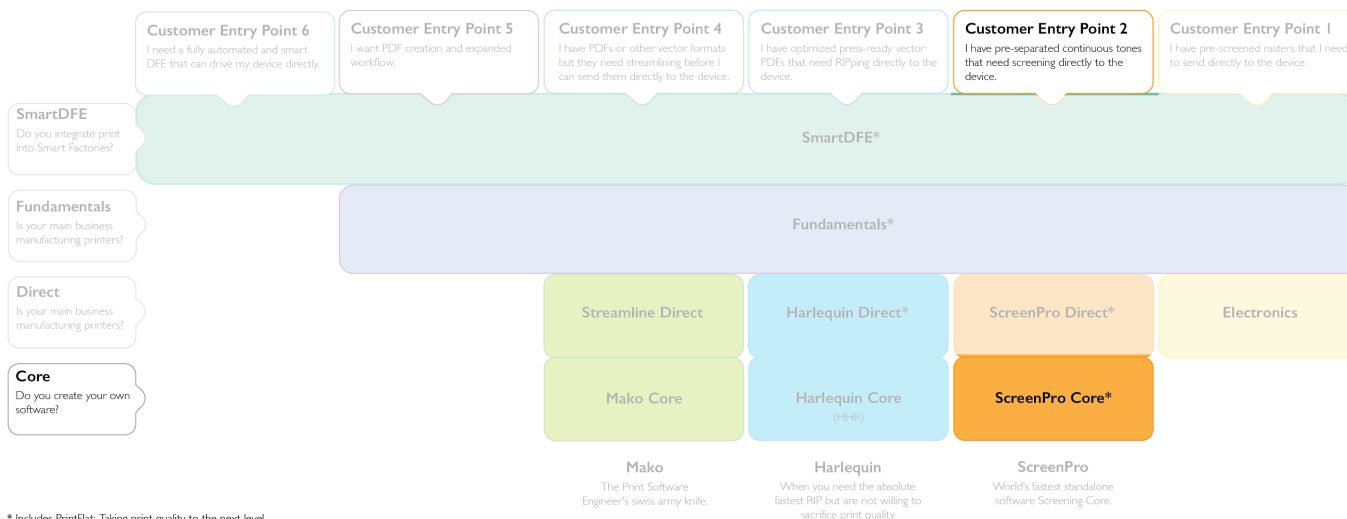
Customer Entry Point 6
I need a fully automated and smart DFE that can drive my device directly.

Customer Entry Point 5
I want PDF creation and expanded workflow.

Customer Entry Point 4
I have PDFs or other vector formats but they need streamlining before I can send them directly to the device.

Customer Entry Point 3
I have optimized press-ready vector PDFs that need RIPping directly to the device.

Customer Entry Point 2
I have pre-separated continuous tones that need screening directly to the device.

Customer Entry Point 1
I have pre-screened rasters that I need to send directly to the device.

SmartDFE
Do you integrate print into Smart Factories?

SmartDFE*

Fundamentals
Is your main business manufacturing printers?

Fundamentals*

Direct
Is your main business manufacturing printers?

Streamline Direct

Harlequin Direct*

ScreenPro Direct*

Electronics

Core
Do you create your own software?

Mako Core

Harlequin Core
(HHR)

ScreenPro Core*

Mako
The Print Software Engineer's swiss army knife.

Harlequin
When you need the absolute fastest RIP but are not willing to sacrifice print quality.

ScreenPro
World's fastest standalone software Screening Core.

* Includes PrintFlat: Taking print quality to the next level